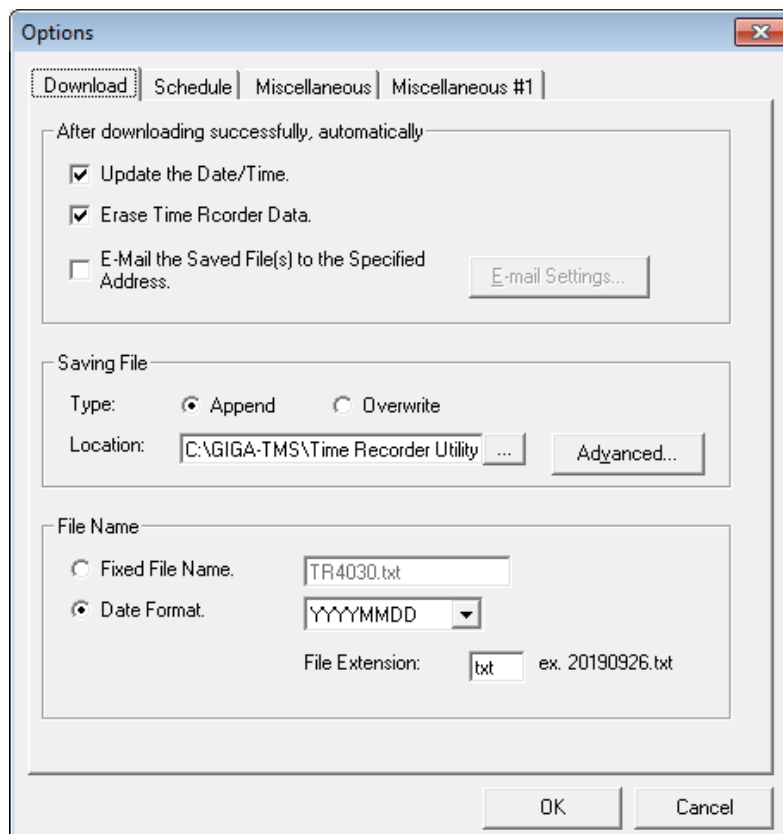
Options

Download | Schedule | Miscellaneous | Miscellaneous #1

After downloading successfully, automatically

Update the Date/Time.

Erase Time Rcorder Data.

E-Mail the Saved File(s) to the Specified Address.

E-mail Settings...

Saving File

Type: Append Overwrite

Location: C:\GIGA-TMS\Time Recorder Utility ...

Advanced...

File Name

Fixed File Name. TR4030.txt

Date Format. YYYYMMDD

File Extension: txt ex. 20190926.txt

OK

Cancel